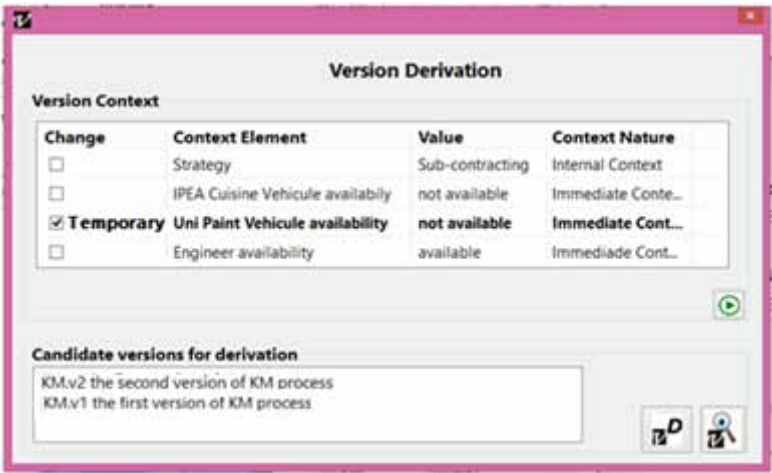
Version Derivation

Version Context

| Change | Context Element | Value | Context Nature |
|---|---|---|---|
| ☐ | Strategy | Sub-contracting | Internal Context |
| ☐ | IPEA Cuisine Vehicule availabily | not available | Immediate Conte... |
| ☑ Temporary | Uni Paint Vehicule availability | not available | Immediate Cont... |
| ☐ | Engineer availability | available | Immediade Cont... |

Candidate versions for derivation

KM.v2 the second version of KM process
KM.v1 the first version of KM process